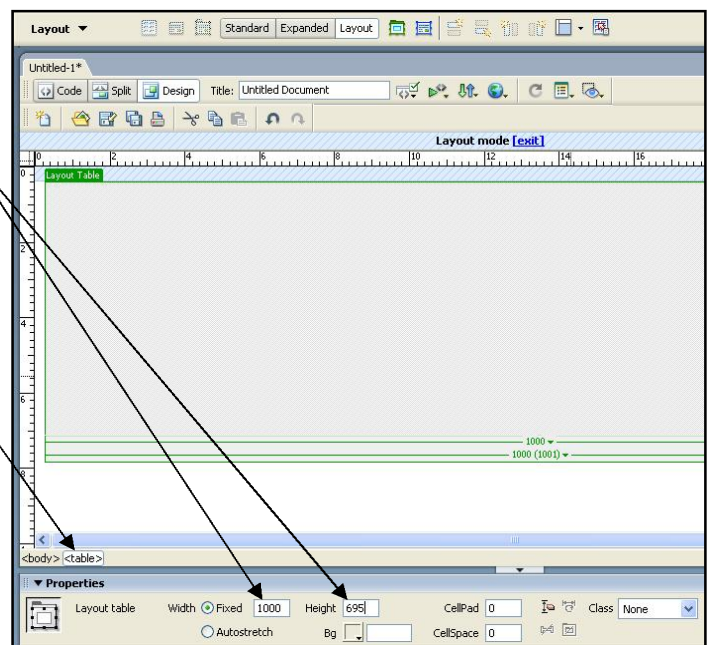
Layout ▼

Standard Expanded Layout

Untitled-1*

Code Split Design Title: Untitled Document

Layout mode [exit]

0 2 4 6 8 10 12 14 16

Layout Table

0

2

4

6

8

1000 ▾

1000 (1001) ▾

<body> <table>

▼ Properties

Layout table Width Fixed 1000 Height 695 CellPad 0 Class None

Autostretch Bg CellSpace 0